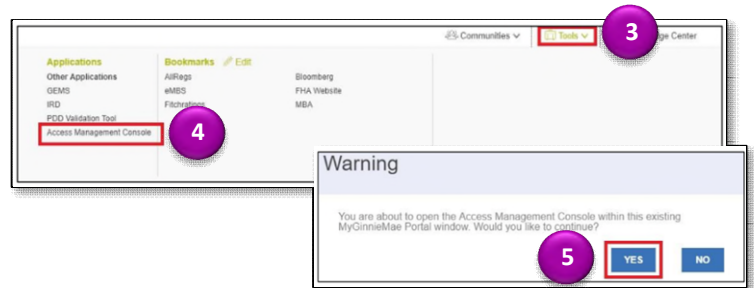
Communities
Tools
3
ge Center

Applications
Other Applications
GEMS
IRD
PDD Validation Tool
Access Management Console

Bookmarks Edit
AllRegs
eMBS
Fitchratings

Bloomberg
FHA Website
MBA

4

Warning

You are about to open the Access Management Console within this existing MyGinnieMae Portal window. Would you like to continue?

5
YES
NO